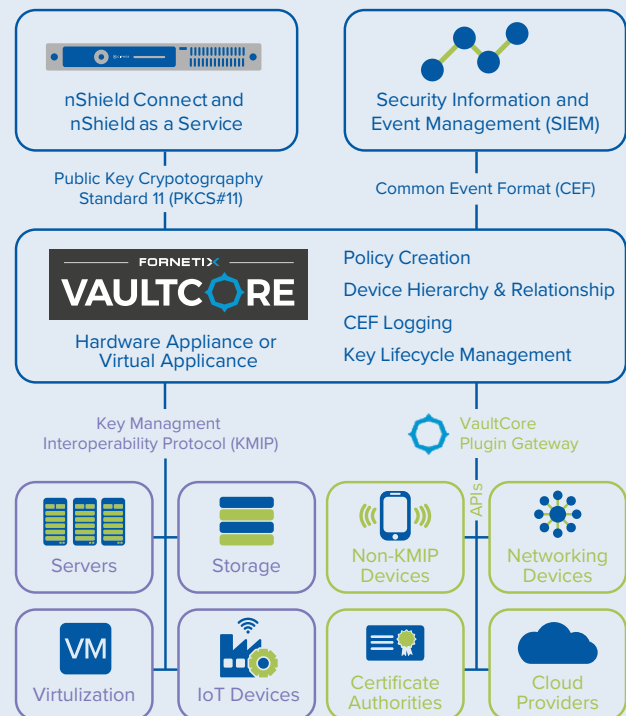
nShield Connect and nShield as a Service

Security Information and Event Management (SIEM)

Public Key Crypotogrqaphy Standard 11 (PKCS#11)

Common Event Format (CEF)

FORNETIX
VAULTCORE

Hardware Appliance or Virtual Applicance

Policy Creation
Device Hierarchy & Relationship
CEF Logging
Key Lifecycle Management

Key Managment Interoperability Protocol (KMIP)

VaultCore Plugin Gateway

APIs

Servers

Storage

Non-KMIP Devices

Networking Devices

VM

Virtulization

IoT Devices

Certificate Authorities

Cloud Providers